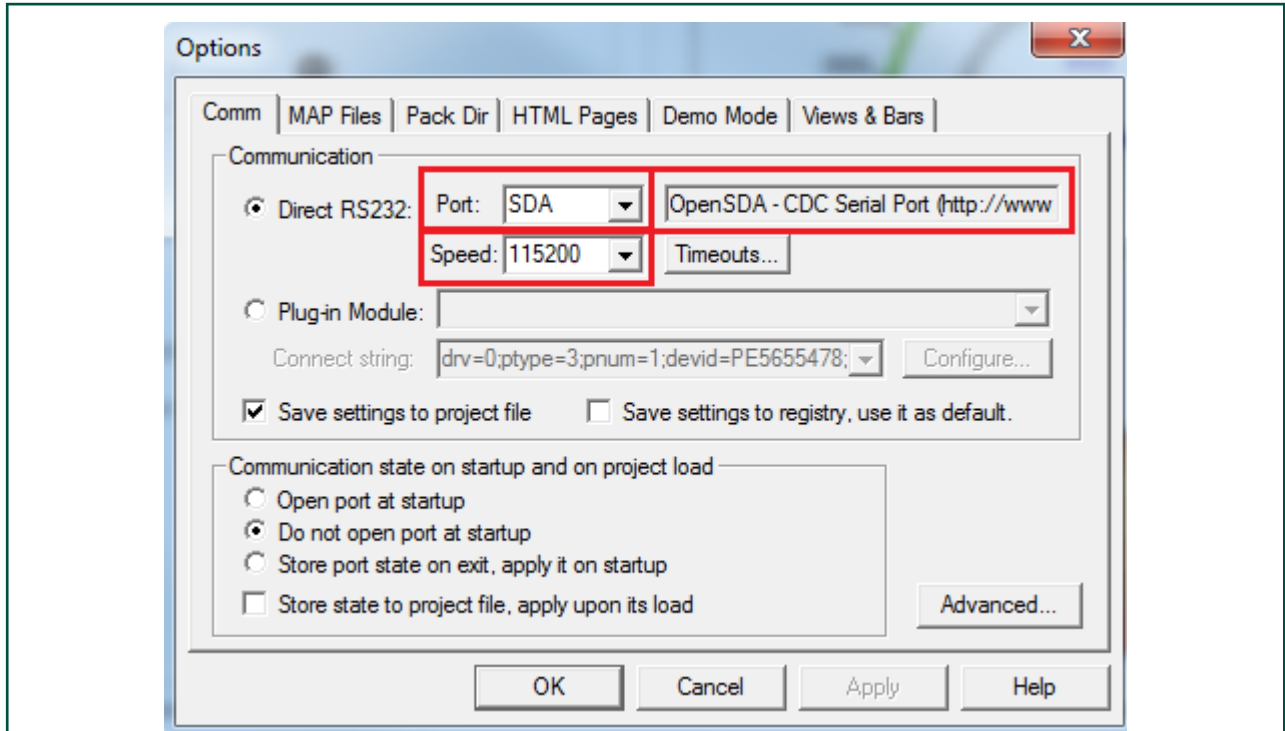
Options

Comm | MAP Files | Pack Dir | HTML Pages | Demo Mode | Views & Bars

Communication

Direct RS232: Port: SDA OpenSDA - CDC Serial Port (http://www

Speed: 115200 Timeouts...

Plug-in Module:

Connect string: drv=0;ptype=3;pnum=1;devid=PE5655478; Configure...

Save settings to project file Save settings to registry, use it as default.

Communication state on startup and on project load

Open port at startup

Do not open port at startup

Store port state on exit, apply it on startup

Store state to project file, apply upon its load

Advanced...

OK Cancel Apply Help